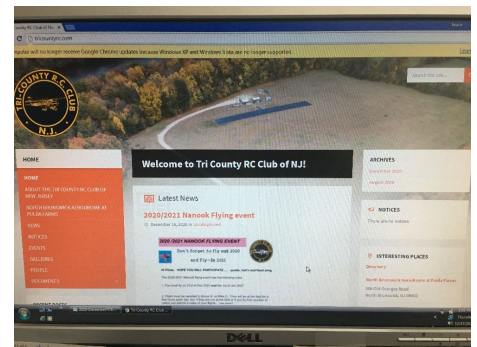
Tri County RC Club of NJ

tricountyrc.com

mputer will no longer receive Google Chrome updates because Windows XP and Windows Vista are no longer supported.

TRI-COUNTY R C CLUB N.J.

Search this site...

HOME

HOME

ABOUT THE TRI COUNTY RC CLUB OF NEW JERSEY

NORTH BRUNSWICK'S AERODROME AT FULDA FARMS

NEWS

NOTICES

EVENTS

GALLERIES

PEOPLE

DOCUMENTS

Welcome to Tri County RC Club of NJ!

Latest News

2020/2021 Nanook Flying event

December 16, 2020 in Uncategorized

2020 /2021 NANOOK FLYING EVENT

Don't forget to fly out 2020 and Fly-in 2021

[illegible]

ARCHIVES

December 2020

August 2019

NOTICES

There are no notices.

INTERESTING PLACES

Directory

North Brunswick Aerodrome at Fulda Farms

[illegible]

North Brunswick, NJ 08902

DELL